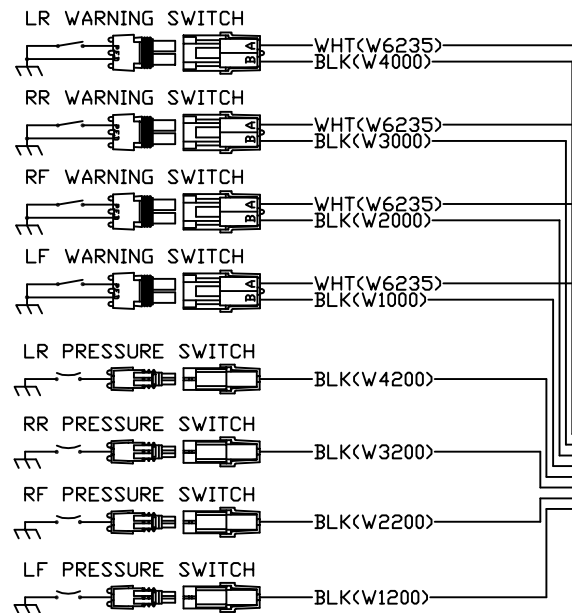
LR WARNING SWITCH

B A

WHT(W6235)
BLK(W4000)

RR WARNING SWITCH

B A

WHT(W6235)
BLK(W3000)

RF WARNING SWITCH

B A

WHT(W6235)
BLK(W2000)

LF WARNING SWITCH

B A

WHT(W6235)
BLK(W1000)

LR PRESSURE SWITCH

BLK(W4200)

RR PRESSURE SWITCH

BLK(W3200)

RF PRESSURE SWITCH

BLK(W2200)

LF PRESSURE SWITCH

BLK(W1200)